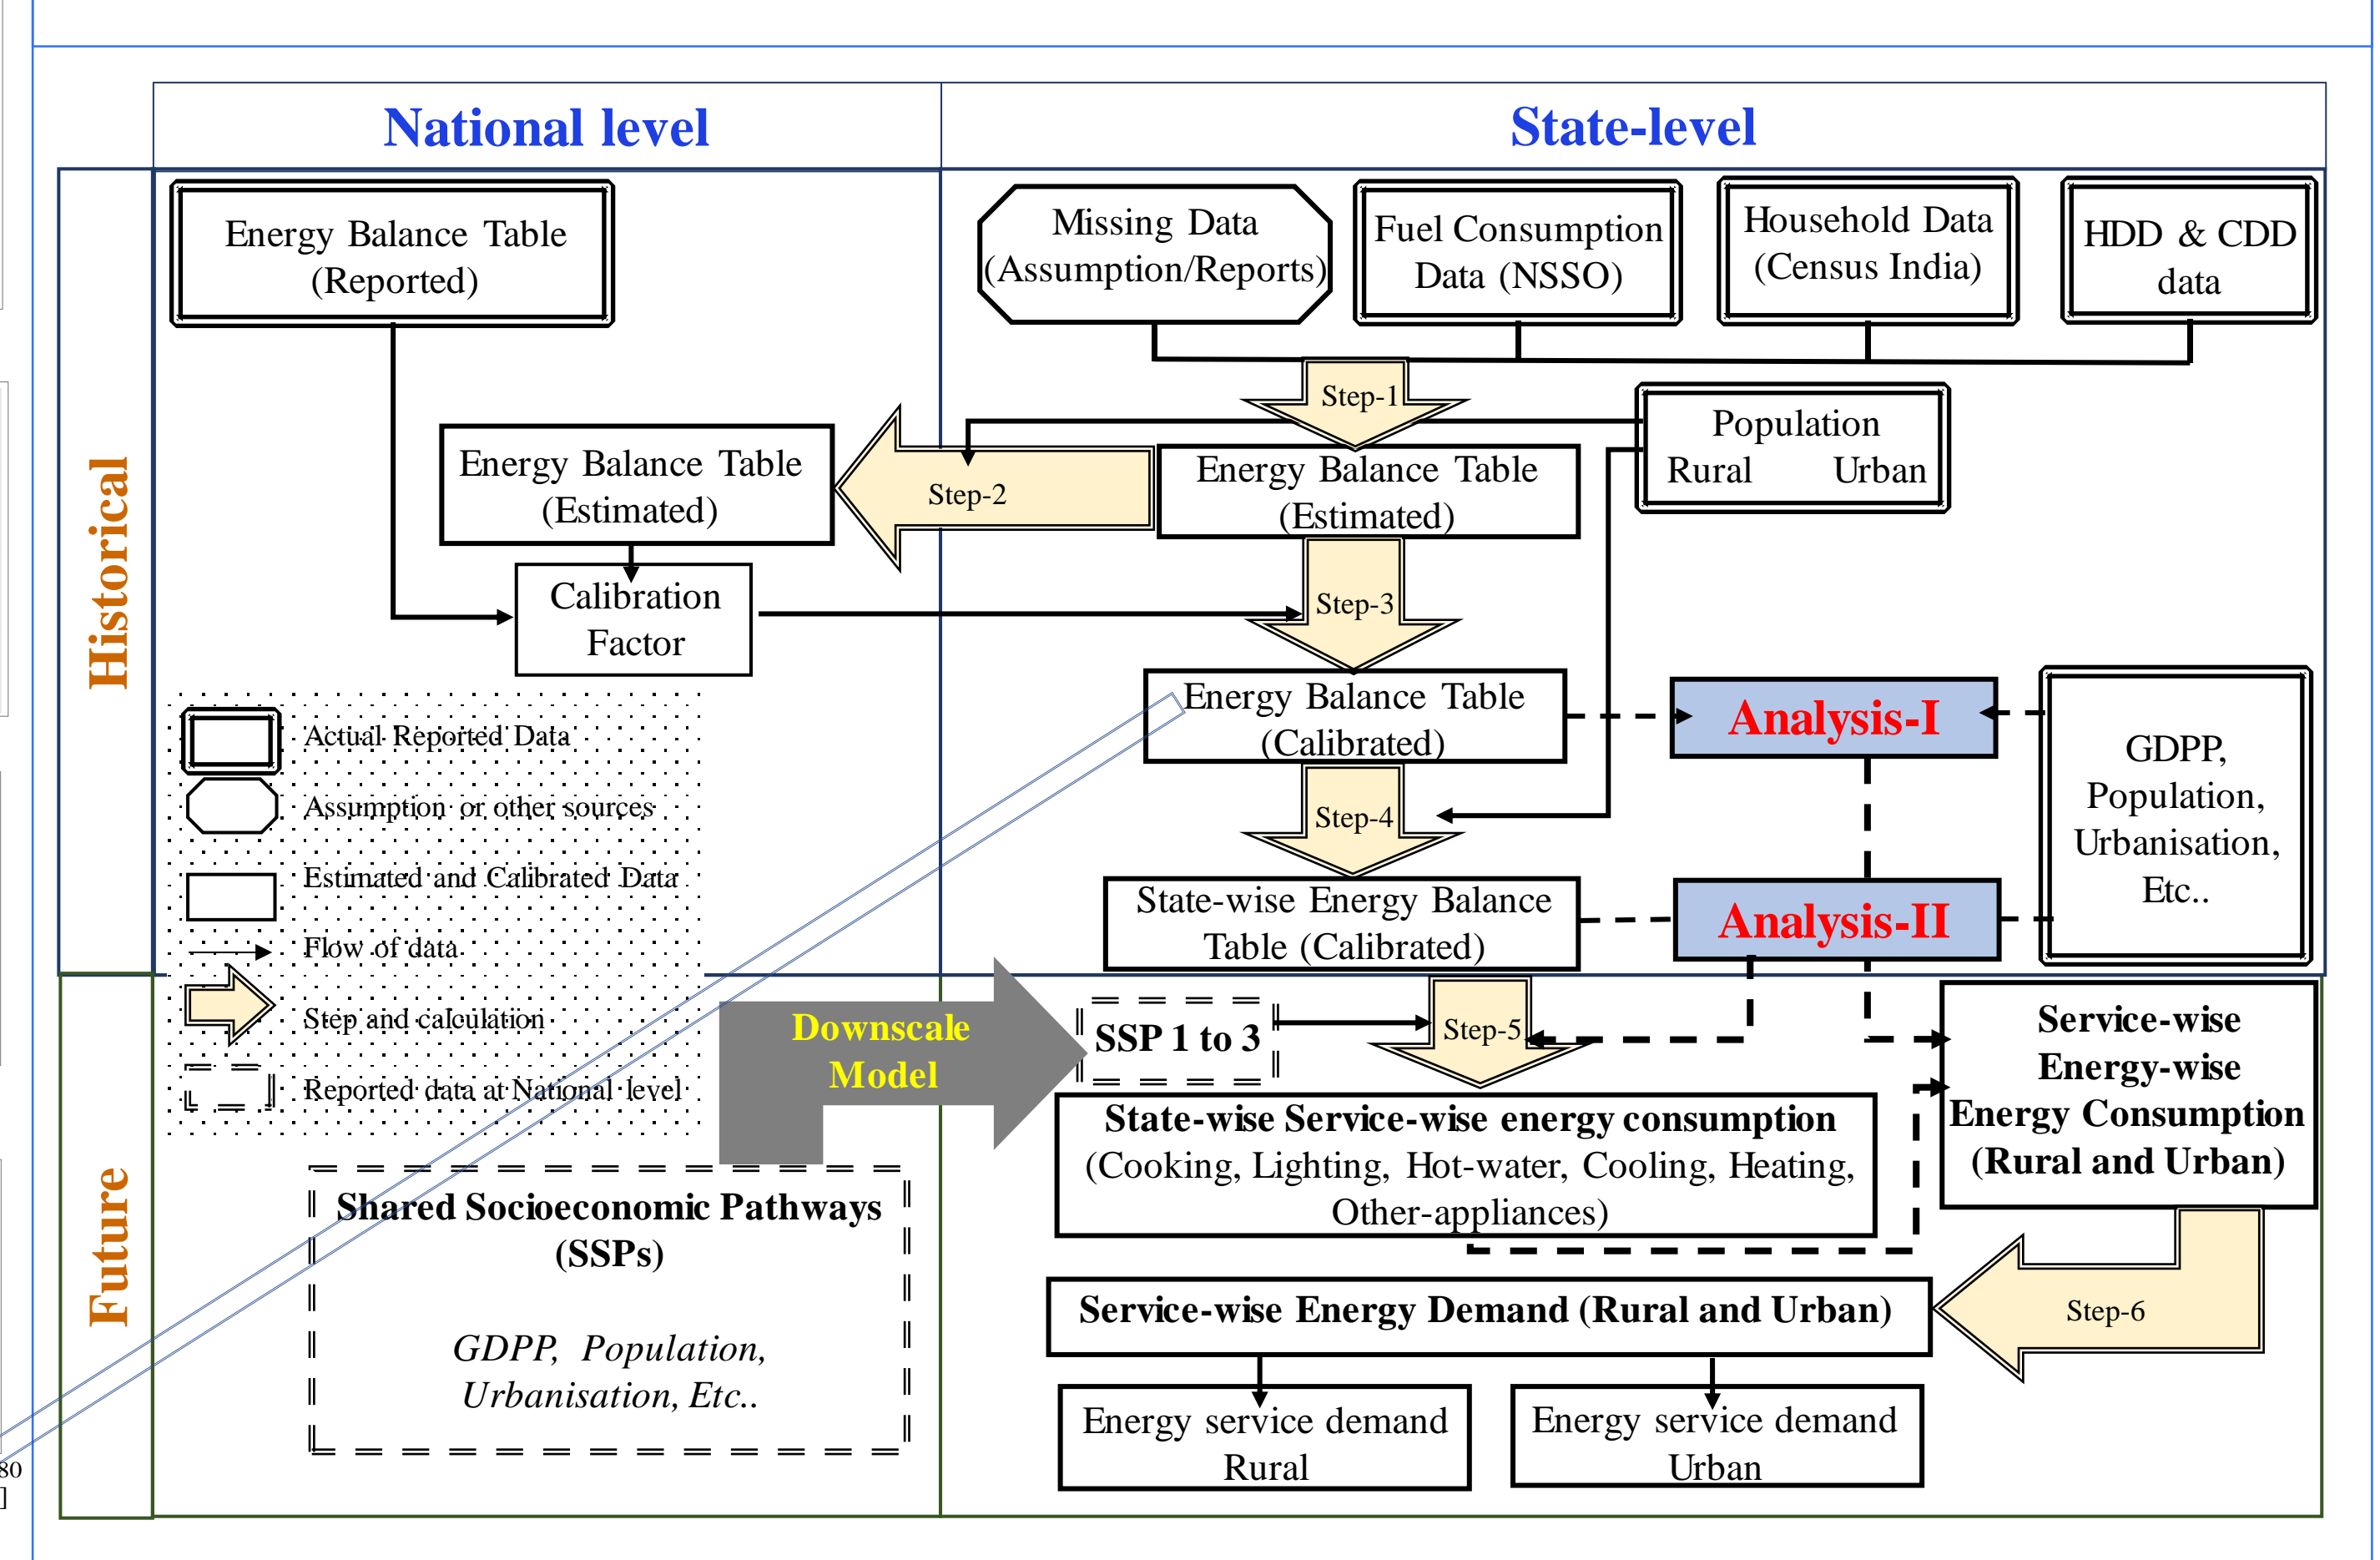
National level

State-level

Historical

Energy Balance Table (Reported)

Missing Data (Assumption/Reports)

Fuel Consumption Data (NSSO)

Household Data (Census India)

HDD & CDD data

Step-1

Population
Rural Urban

Energy Balance Table (Estimated)

Step-2

Energy Balance Table (Estimated)

Calibration Factor

Step-3

Energy Balance Table (Calibrated)

Analysis-I

GDPP, Population, Urbanisation, Etc..

Step-4

State-wise Energy Balance Table (Calibrated)

Analysis-II

Actual Reported Data

Assumption or other sources

Estimated and Calibrated Data

Flow of data

Step and calculation

Reported data at National level

Future

Downscale Model

SSP 1 to 3

Step-5

Service-wise Energy-wise Energy Consumption (Rural and Urban)

State-wise Service-wise energy consumption (Cooking, Lighting, Hot-water, Cooling, Heating, Other-appliances)

Shared Socioeconomic Pathways (SSPs)

GDPP, Population, Urbanisation, Etc..

Service-wise Energy Demand (Rural and Urban)

Step-6

Energy service demand Rural

Energy service demand Urban

80
]